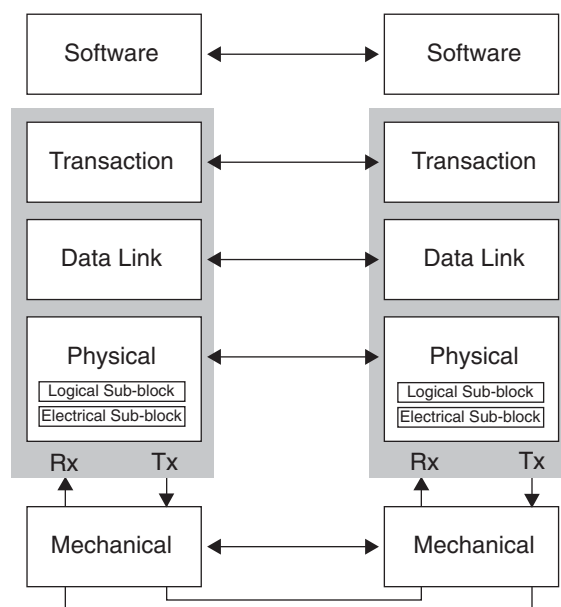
Software

Software

Transaction

Transaction

Data Link

Data Link

Physical

Logical Sub-block

Electrical Sub-block

Physical

Logical Sub-block

Electrical Sub-block

Rx

Tx

Rx

Tx

Mechanical

Mechanical